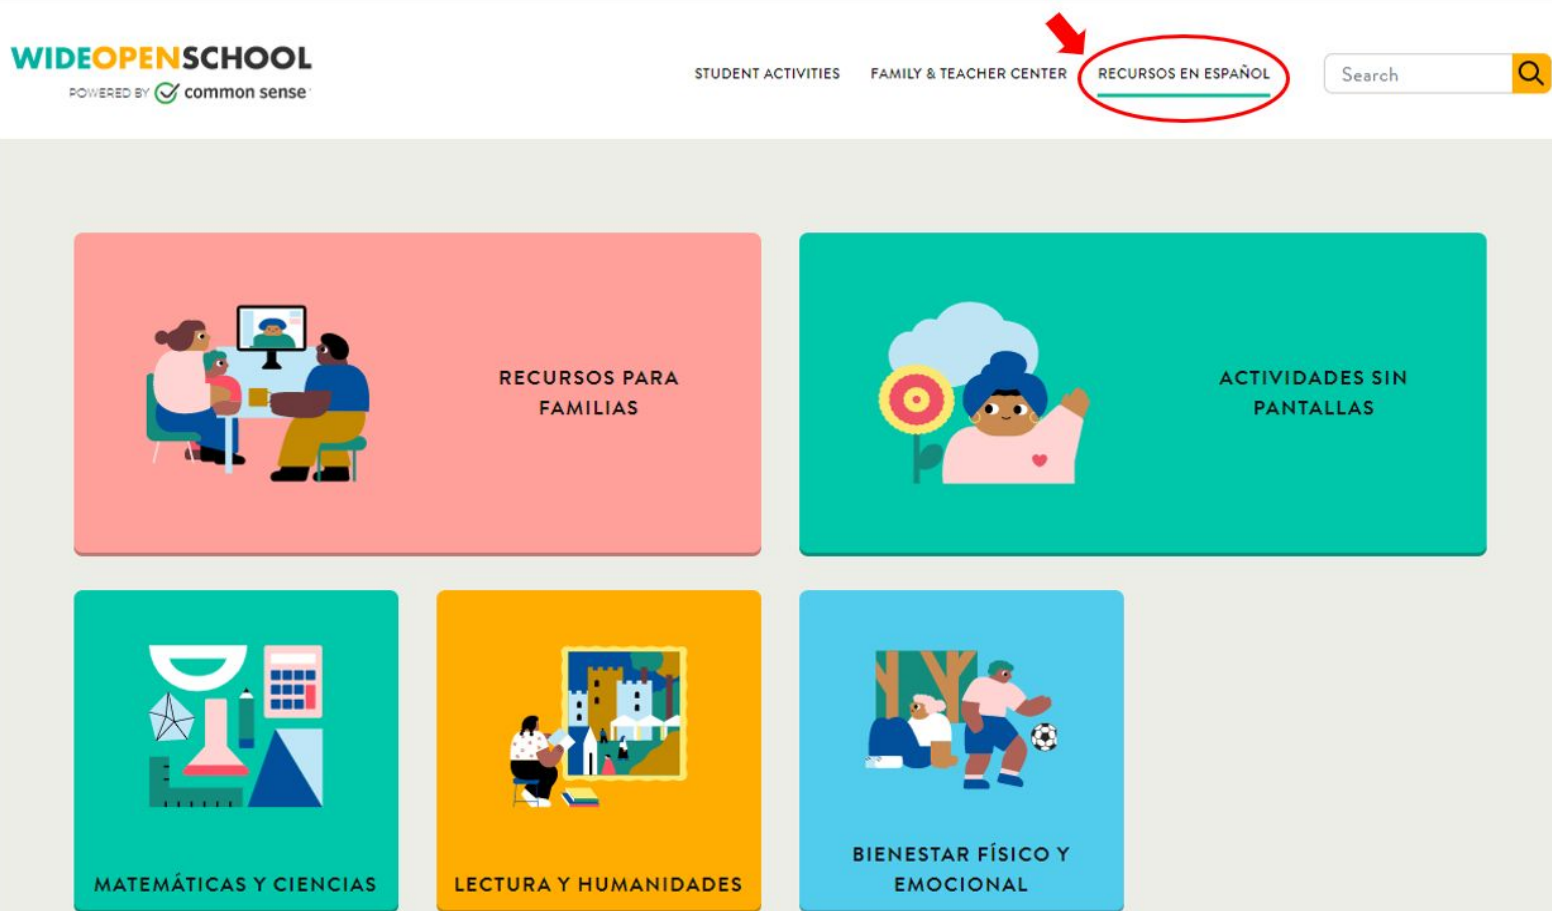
WIDEOPENSCHOOL
POWERED BY common sense

STUDENT ACTIVITIES FAMILY & TEACHER CENTER RECURSOS EN ESPAÑOL

Search

RECURSOS PARA FAMILIAS

ACTIVIDADES SIN PANTALLAS

MATEMÁTICAS Y CIENCIAS

LECTURA Y HUMANIDADES

BIENESTAR FÍSICO Y EMOCIONAL